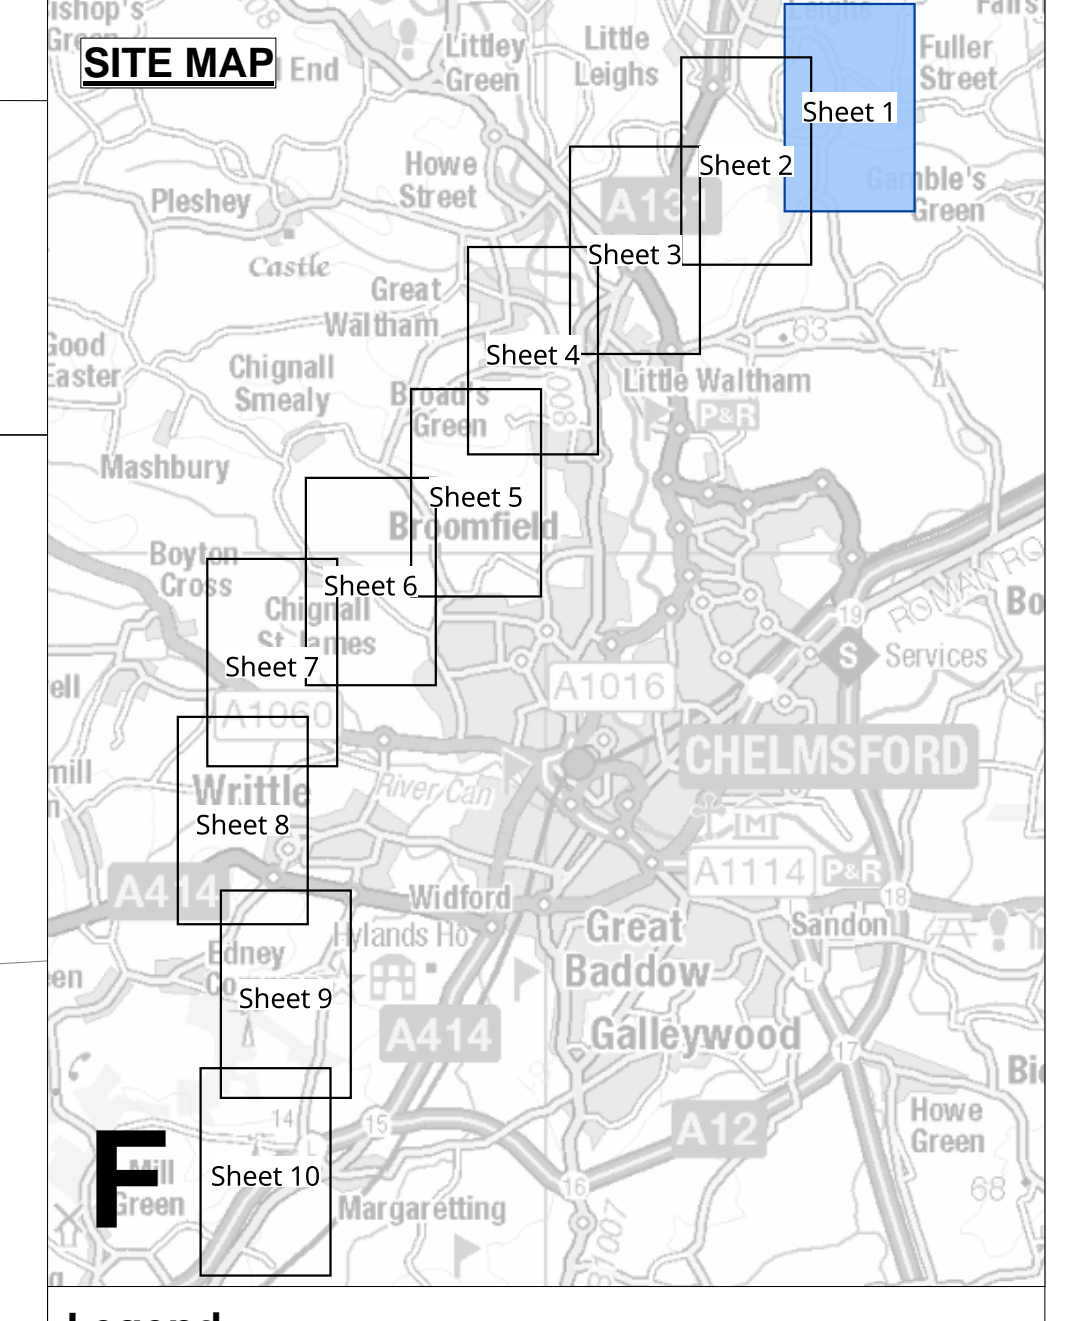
SITE MAP

Sheet 1
Sheet 2
Sheet 3
Sheet 4
Sheet 5
Sheet 6
Sheet 7
Sheet 8
Sheet 9
Sheet 10

Bishop's Green
End
Littley Green
Little Leighs
Leighs
Fuller Street
Falls
Howe Street
A131
Gamble's Green
Pleshey
Castle
Great Waltham
Good Easter
Chignall Smealy
Broad's Green
Little Waltham
P&R
63
Mashbury
Broomfield
Boyton Cross
Chignall St James
ROMAN RD
19
Services
A1016
A1060
CHELMSFORD
Writtle
River Can
A1114
P&R
18
A414
Widford
Hylands Ho
Great Baddow
Sandon
Edney Common
A414
Galleywood
17
14
15
A12
Howe Green
68
F
Mill Green
16
Margaretting
B1007

Legend